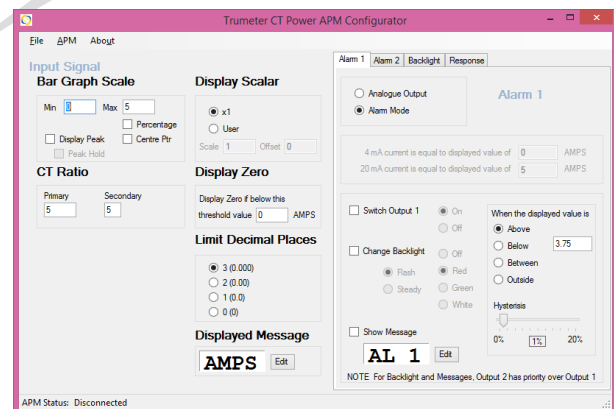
Trumeter CT Power APM Configurator

File APM About

Input Signal

Bar Graph Scale

Min 0 Max 5

Percentage

Display Peak Centre Ptr

Peak Hold

CT Ratio

Primary 5 Secondary 5

Display Scalar

x1

User

Scale 1 Offset 0

Display Zero

Display Zero if below this threshold value 0 AMPS

Limit Decimal Places

3 (0.000)

2 (0.00)

1 (0.0)

0 (0)

Displayed Message

AMPS Edit

Alarm 1 Alarm 2 Backlight Response

Analogue Output

Alarm Mode

Alarm 1

4 mA current is equal to displayed value of 0 AMPS

20 mA current is equal to displayed value of 5 AMPS

Switch Output 1 On Off

Change Backlight Off Red Green White

Flash Steady

Show Message

AL 1 Edit

When the displayed value is

Above

Below 3.75

Between

Outside

Hysterisis

0% 1% 20%

NOTE For Backlight and Messages, Output 2 has priority over Output 1

APM Status: Disconnected